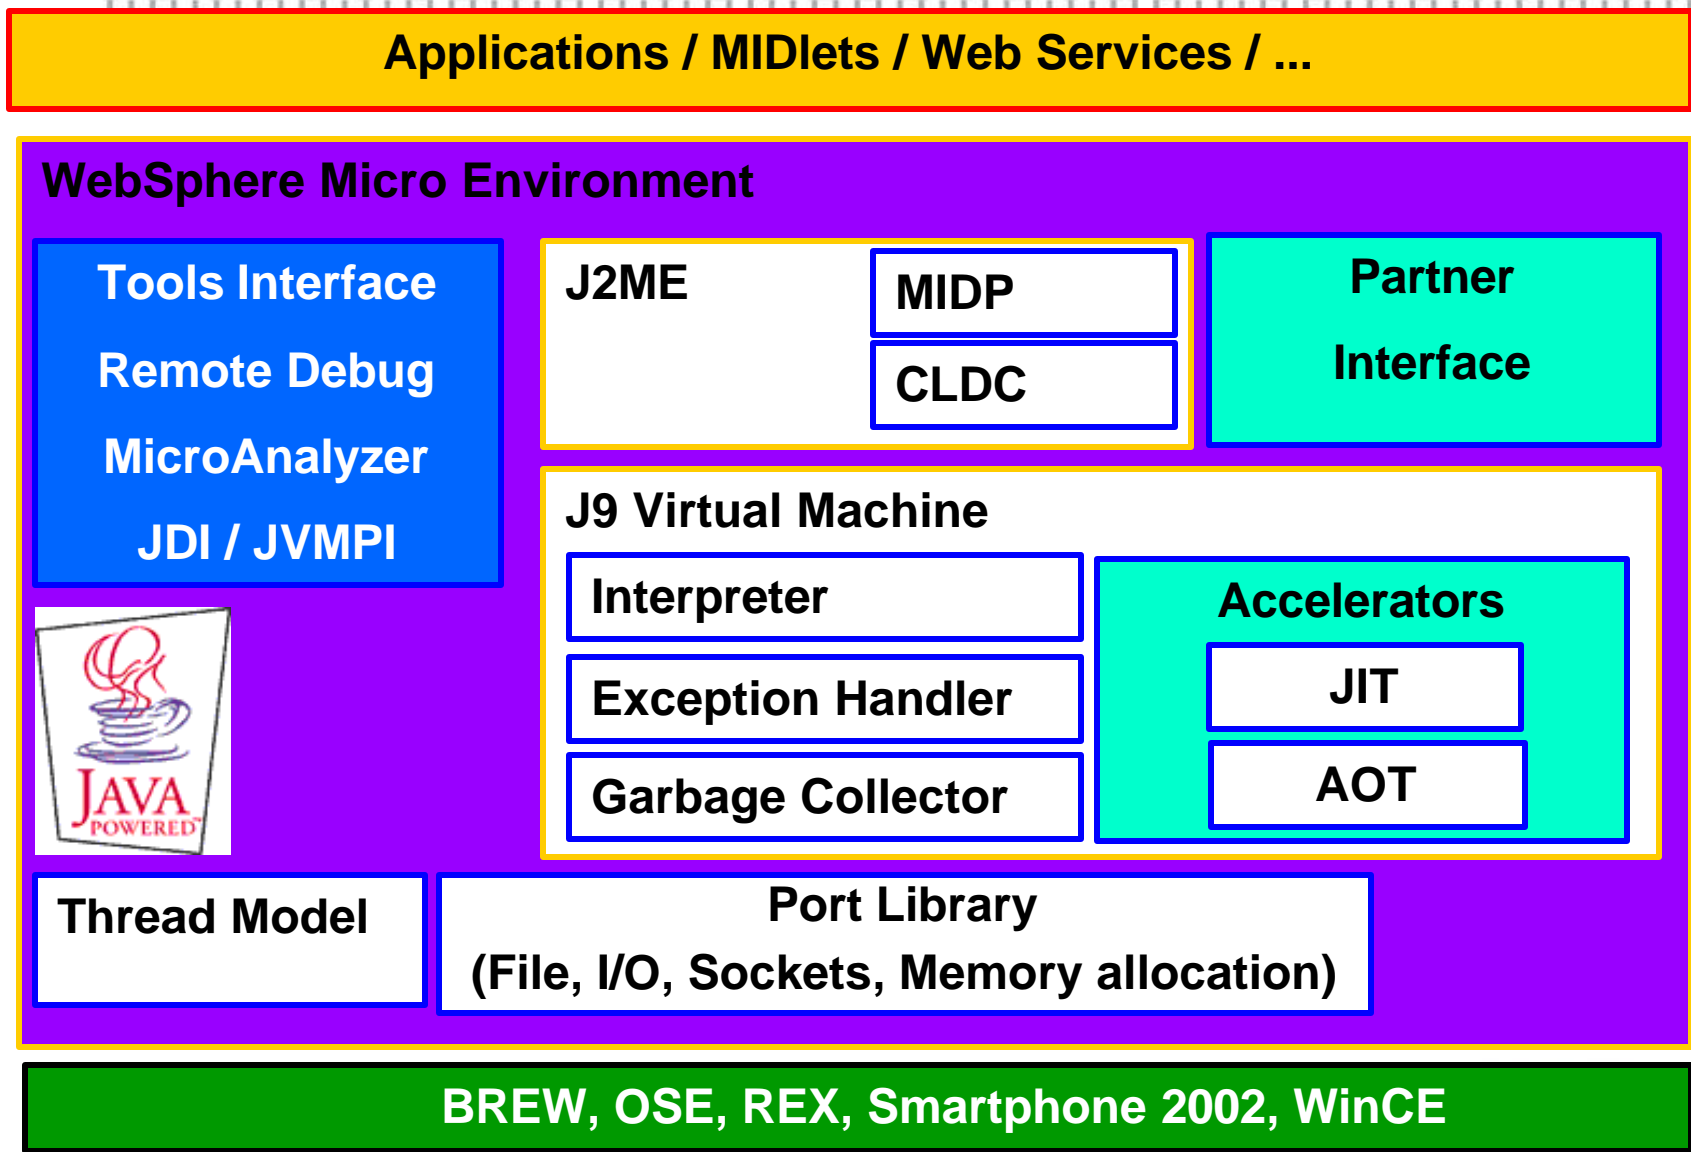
Applications / MIDlets / Web Services / ...

WebSphere Micro Environment

Tools Interface

Remote Debug

MicroAnalyzer

JDI / JVMPI

JAVA POWERED

J2ME

MIDP

CLDC

Partner

Interface

J9 Virtual Machine

Interpreter

Exception Handler

Garbage Collector

Accelerators

JIT

AOT

Thread Model

Port Library

(File, I/O, Sockets, Memory allocation)

BREW, OSE, REX, Smartphone 2002, WinCE